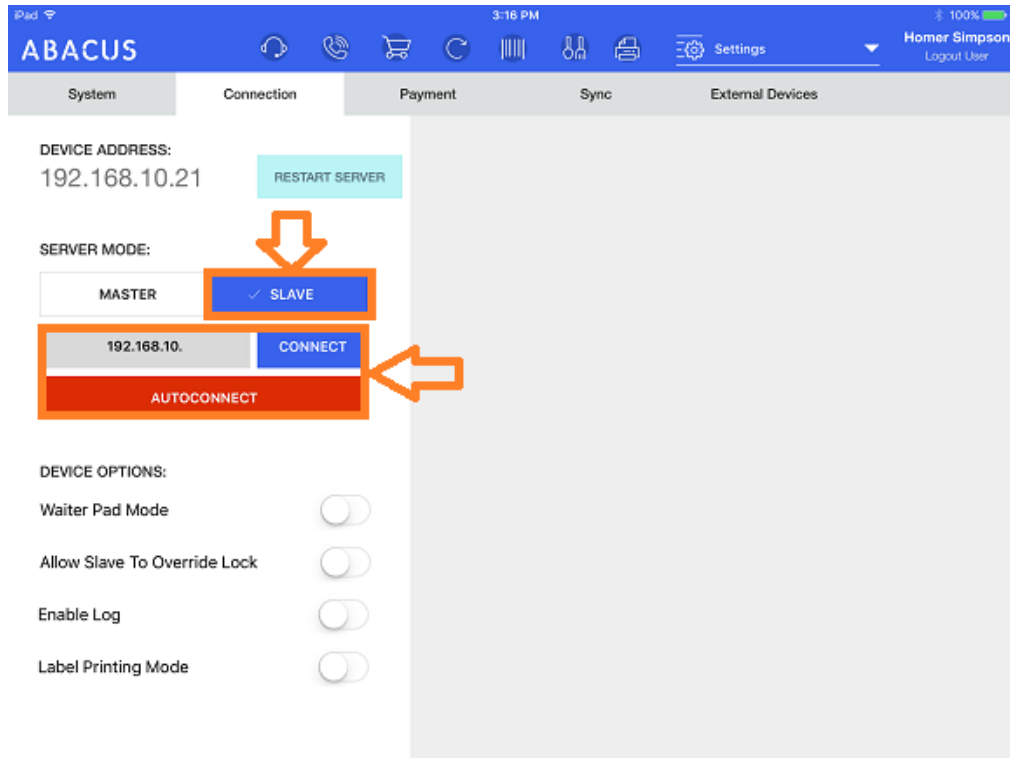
iPad
3:16 PM
100%

ABACUS
Settings
Homer Simpson
Logout User

System
Connection
Payment
Sync
External Devices

DEVICE ADDRESS:
192.168.10.21
RESTART SERVER

SERVER MODE:
MASTER
✓ SLAVE

192.168.10.
CONNECT
AUTOCONNECT

DEVICE OPTIONS:
Waiter Pad Mode
Allow Slave To Override Lock
Enable Log
Label Printing Mode